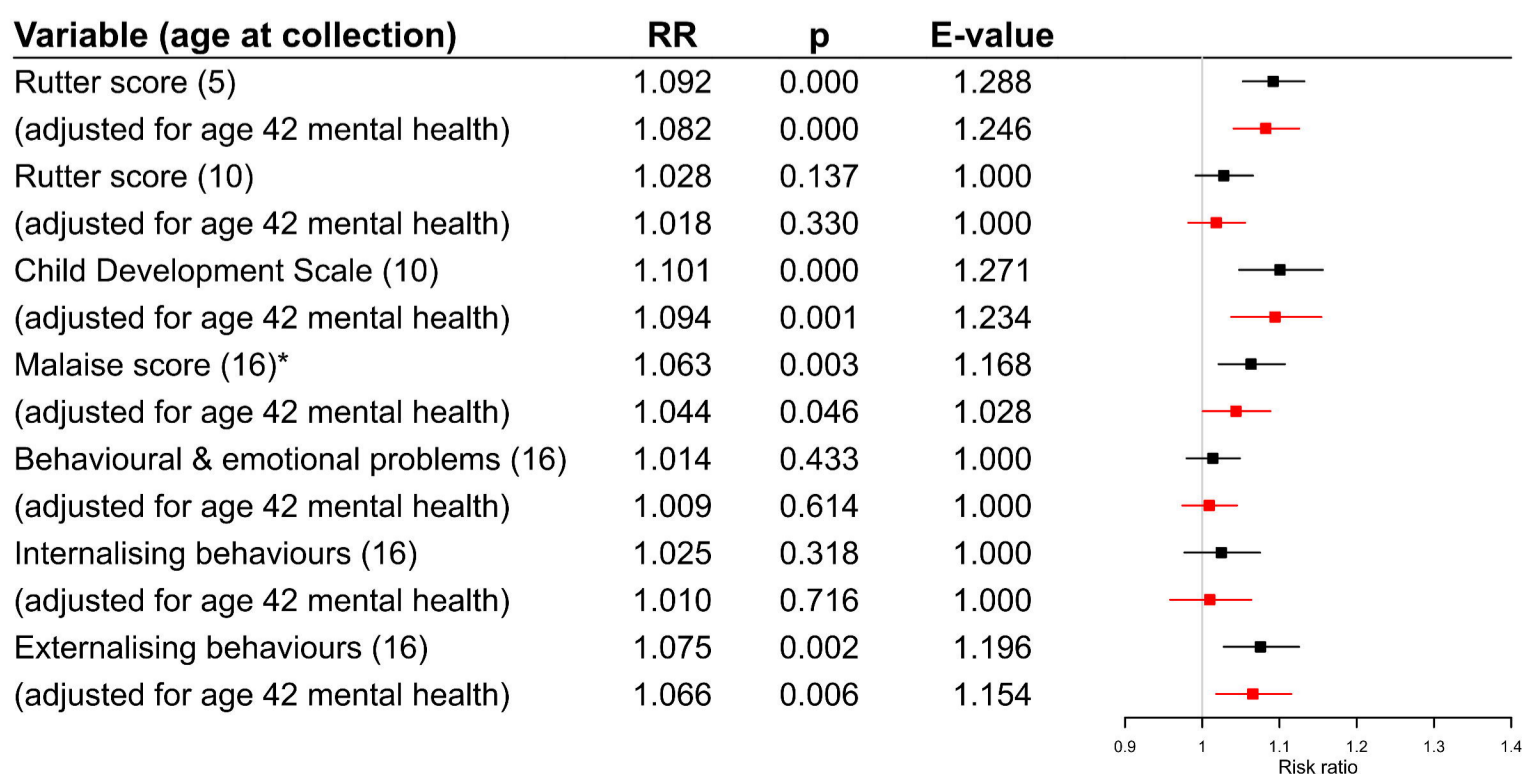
| Variable (age at collection) | RR | p | E-value |
|---|---|---|---|
| Rutter score (5) | 1.092 | 0.000 | 1.288 |
| (adjusted for age 42 mental health) | 1.082 | 0.000 | 1.246 |
| Rutter score (10) | 1.028 | 0.137 | 1.000 |
| (adjusted for age 42 mental health) | 1.018 | 0.330 | 1.000 |
| Child Development Scale (10) | 1.101 | 0.000 | 1.271 |
| (adjusted for age 42 mental health) | 1.094 | 0.001 | 1.234 |
| Malaise score (16)* | 1.063 | 0.003 | 1.168 |
| (adjusted for age 42 mental health) | 1.044 | 0.046 | 1.028 |
| Behavioural & emotional problems (16) | 1.014 | 0.433 | 1.000 |
| (adjusted for age 42 mental health) | 1.009 | 0.614 | 1.000 |
| Internalising behaviours (16) | 1.025 | 0.318 | 1.000 |
| (adjusted for age 42 mental health) | 1.010 | 0.716 | 1.000 |
| Externalising behaviours (16) | 1.075 | 0.002 | 1.196 |
| (adjusted for age 42 mental health) | 1.066 | 0.006 | 1.154 |

0.9 1 1.1 1.2 1.3 1.4
Risk ratio